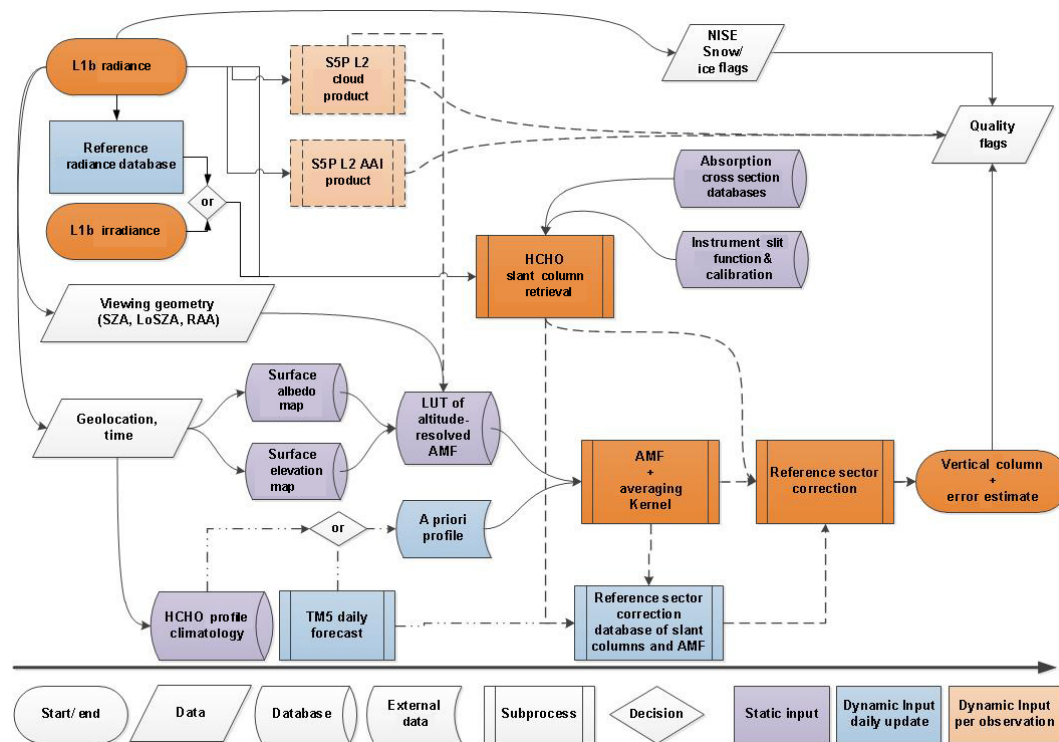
L1b radiance

S5P L2 cloud product

NISE Snow/ ice flags

Quality flags

Reference radiance database

S5P L2 AAI product

or

L1b irradiance

Absorption cross section databases

HCHO slant column retrieval

Instrument slit function & calibration

Viewing geometry (SZA, LoSZA, RAA)

Surface albedo map

Geolocation, time

LUT of altitude-resolved AMF

Surface elevation map

AMF + averaging Kernel

Reference sector correction

Vertical column + error estimate

or

A priori profile

HCHO profile climatology

TM5 daily forecast

Reference sector correction database of slant columns and AMF

Start/ end

Data

Database

External data

Subprocess

Decision

Static input

Dynamic Input daily update

Dynamic Input per observation